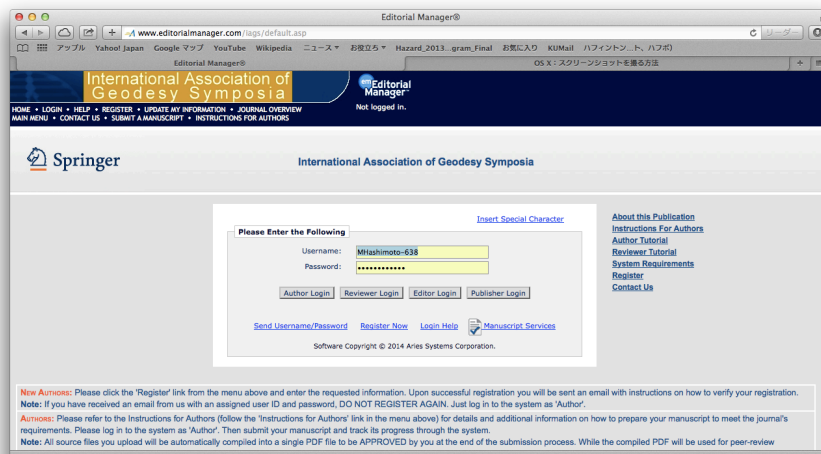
Editorial Manager®

www.editorialmanager.com/iags/default.asp

リーダー

アップル Yahoo! Japan Google マップ YouTube Wikipedia ニュース お役立ち Hazard_2013...gram_Final お気に入り KUMail ハフィントンポ...ト、ハフポ)

Editorial Manager®

OS X : スクリーンショットを撮る方法

International Association of Geodesy Symposia

Editorial Manager

Not logged in.

HOME • LOGIN • HELP • REGISTER • UPDATE MY INFORMATION • JOURNAL OVERVIEW
MAIN MENU • CONTACT US • SUBMIT A MANUSCRIPT • INSTRUCTIONS FOR AUTHORS

Springer

International Association of Geodesy Symposia

Insert Special Character

Please Enter the Following

Username: MHashimoto-638

Password: ••••••••••••

Author Login Reviewer Login Editor Login Publisher Login

Send Username/Password Register Now Login Help Manuscript Services

Software Copyright © 2014 Aries Systems Corporation.

About this Publication
Instructions For Authors
Author Tutorial
Reviewer Tutorial
System Requirements
Register
Contact Us

New Authors: Please click the 'Register' link from the menu above and enter the requested information. Upon successful registration you will be sent an email with instructions on how to verify your registration.
Note: If you have received an email from us with an assigned user ID and password, DO NOT REGISTER AGAIN. Just log in to the system as 'Author'.

Authors: Please refer to the Instructions for Authors (follow the 'Instructions for Authors' link in the menu above) for details and additional information on how to prepare your manuscript to meet the journal's requirements. Please log in to the system as 'Author'. Then submit your manuscript and track its progress through the system.
Note: All source files you upload will be automatically compiled into a single PDF file to be APPROVED by you at the end of the submission process. While the compiled PDF will be used for peer-review